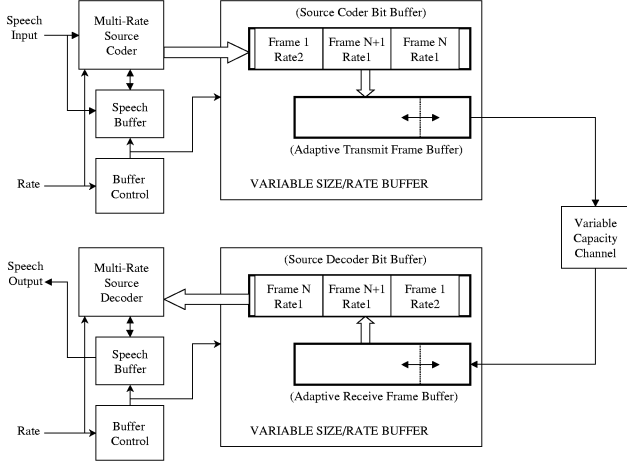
Speech Input

Multi-Rate Source Coder

Speech Buffer

Rate

Buffer Control

(Source Coder Bit Buffer)

| Frame 1 Rate2 | Frame N+1 Rate1 | Frame N Rate1 |
|---|---|---|

(Adaptive Transmit Frame Buffer)

VARIABLE SIZE/RATE BUFFER

Variable Capacity Channel

Speech Output

Multi-Rate Source Decoder

Speech Buffer

Rate

Buffer Control

(Source Decoder Bit Buffer)

| Frame N Rate1 | Frame N+1 Rate1 | Frame 1 Rate2 |
|---|---|---|

(Adaptive Receive Frame Buffer)

VARIABLE SIZE/RATE BUFFER